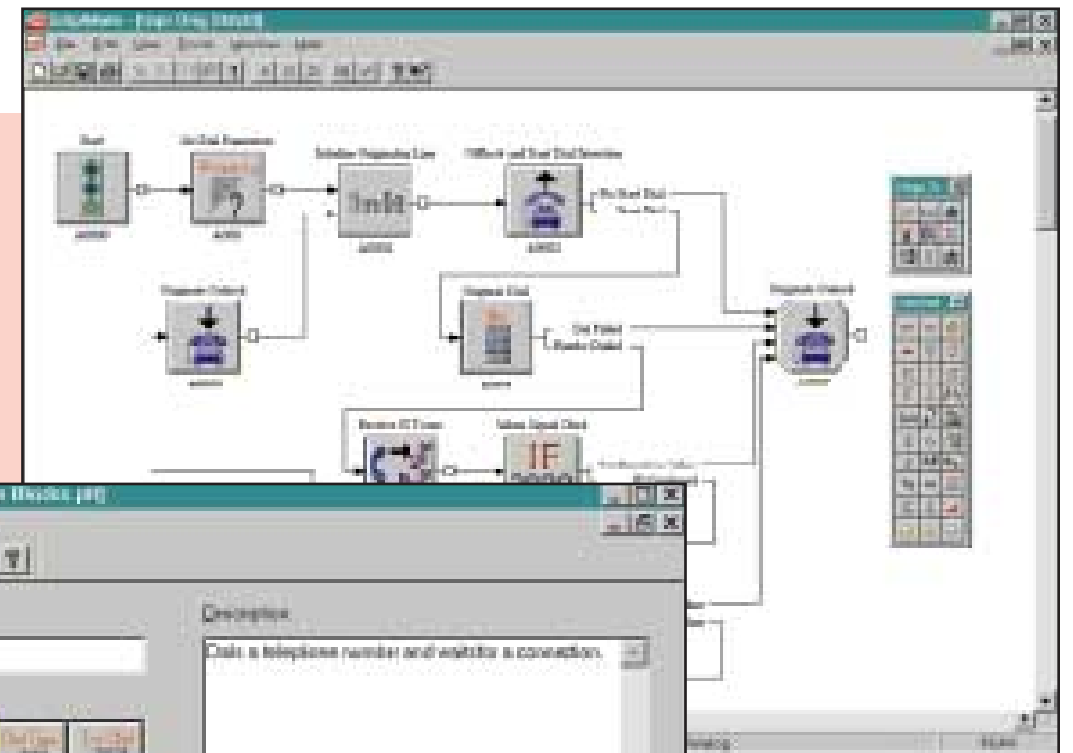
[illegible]
File Edit View Format Window Help
Start
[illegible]
Off Hook and Start Dial Detection
No Start Dial
Start Dial
Dial Failed
Ready Dialed
IF
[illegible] Blocks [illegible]
Description
Dials a telephone number and waits for a connection.